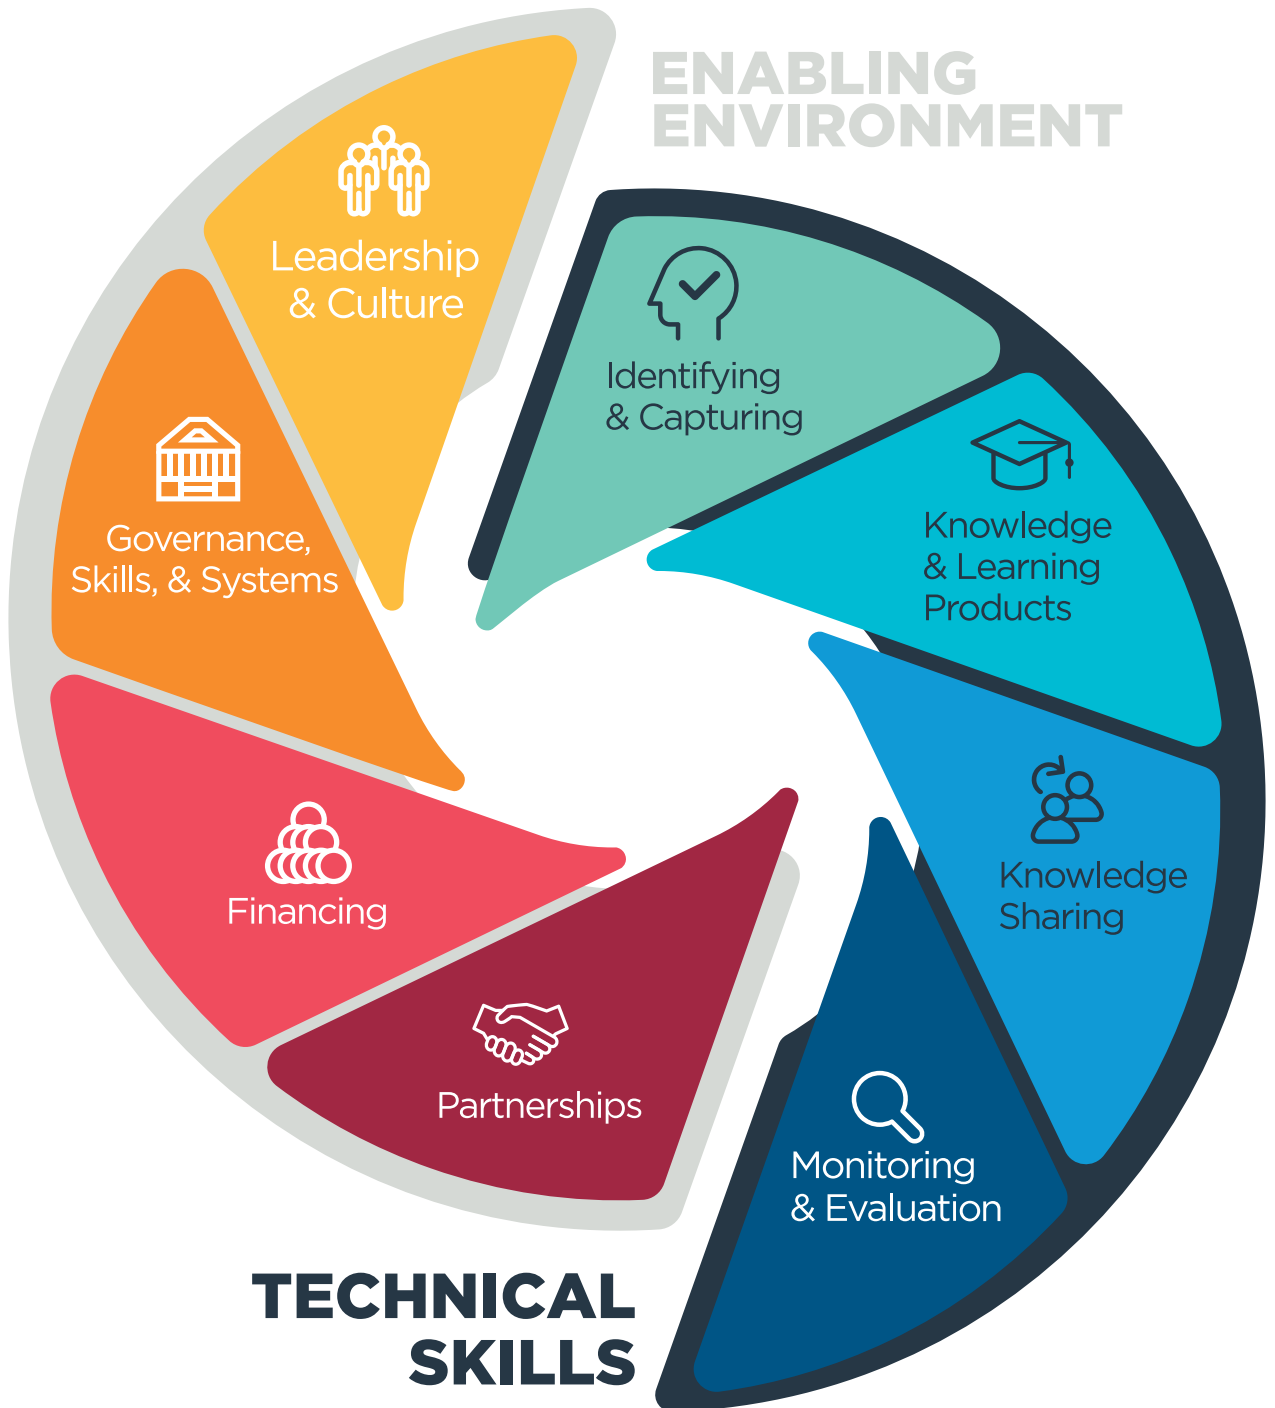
ENABLING ENVIRONMENT

Leadership & Culture

Governance, Skills, & Systems

Financing

Partnerships

Identifying & Capturing

Knowledge & Learning Products

Knowledge Sharing

Monitoring & Evaluation

TECHNICAL SKILLS